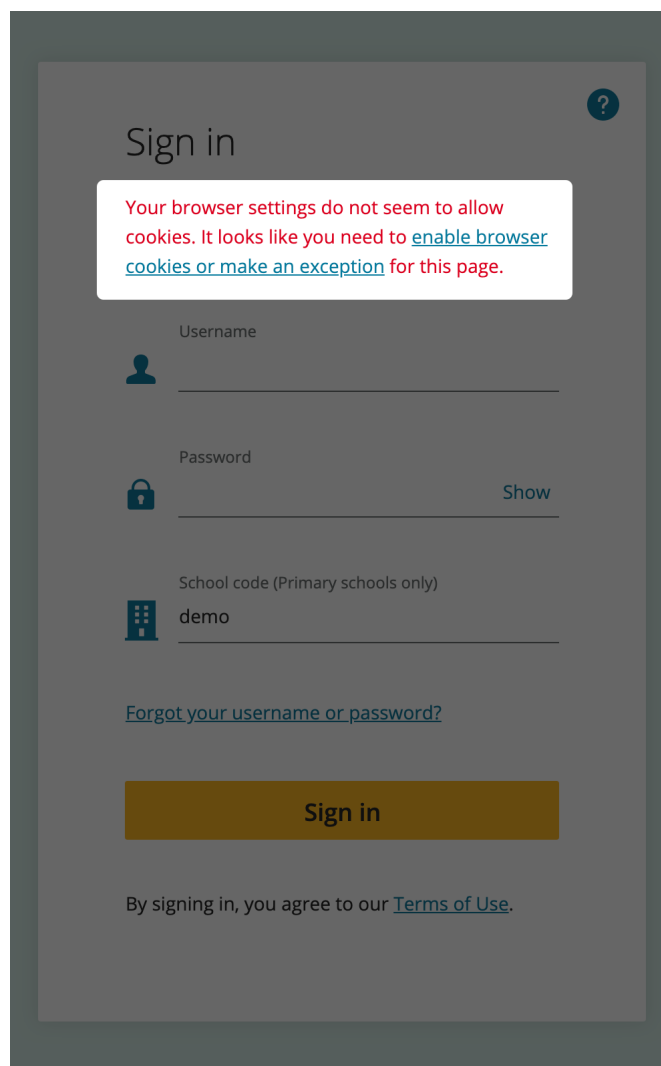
?

Sign in

Your browser settings do not seem to allow cookies. It looks like you need to enable browser cookies or make an exception for this page.

Username

Password

Show

School code (Primary schools only)

demo

Forgot your username or password?

Sign in

By signing in, you agree to our Terms of Use.